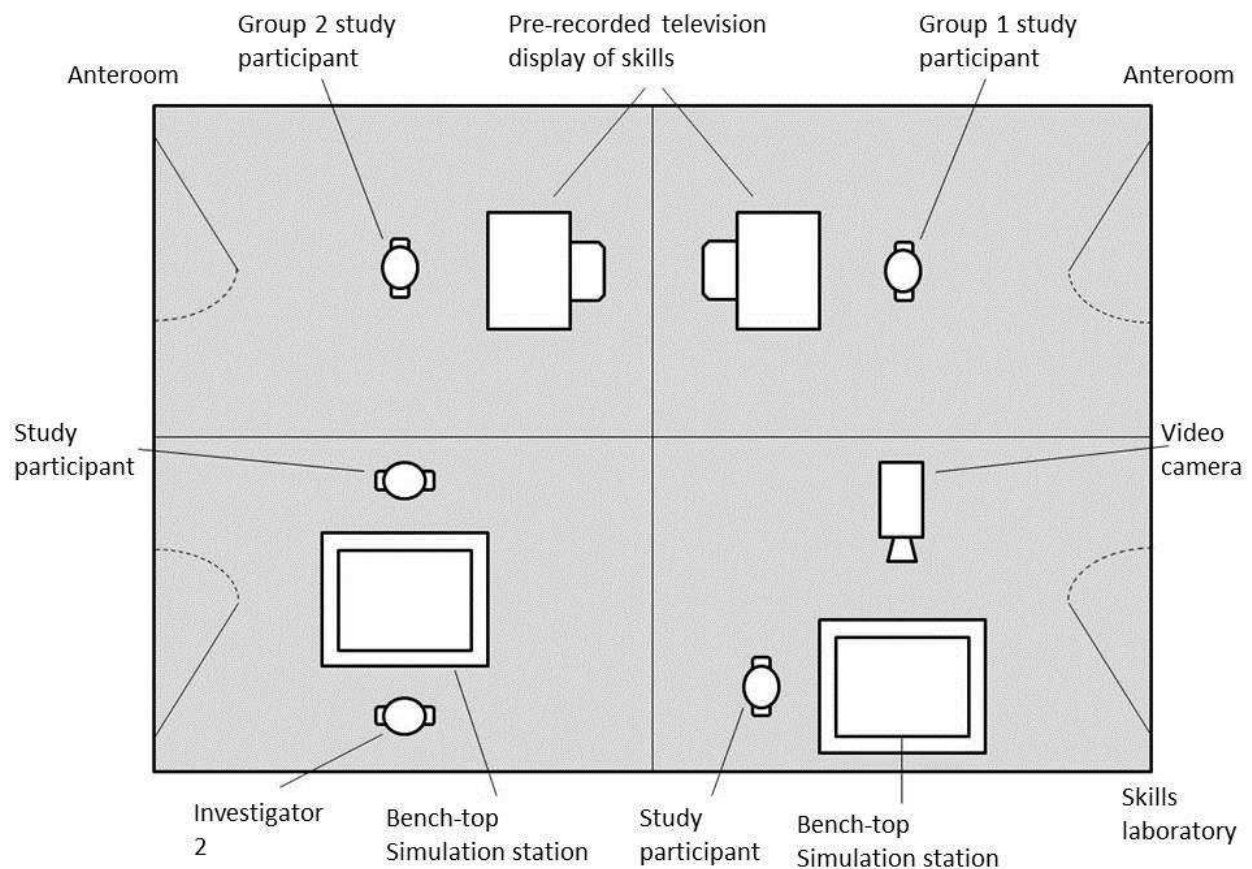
Group 2 study participant

Pre-recorded television display of skills

Group 1 study participant

Anteroom

Anteroom

Study participant

Video camera

Investigator 2

Bench-top Simulation station

Study participant

Bench-top Simulation station

Skills laboratory